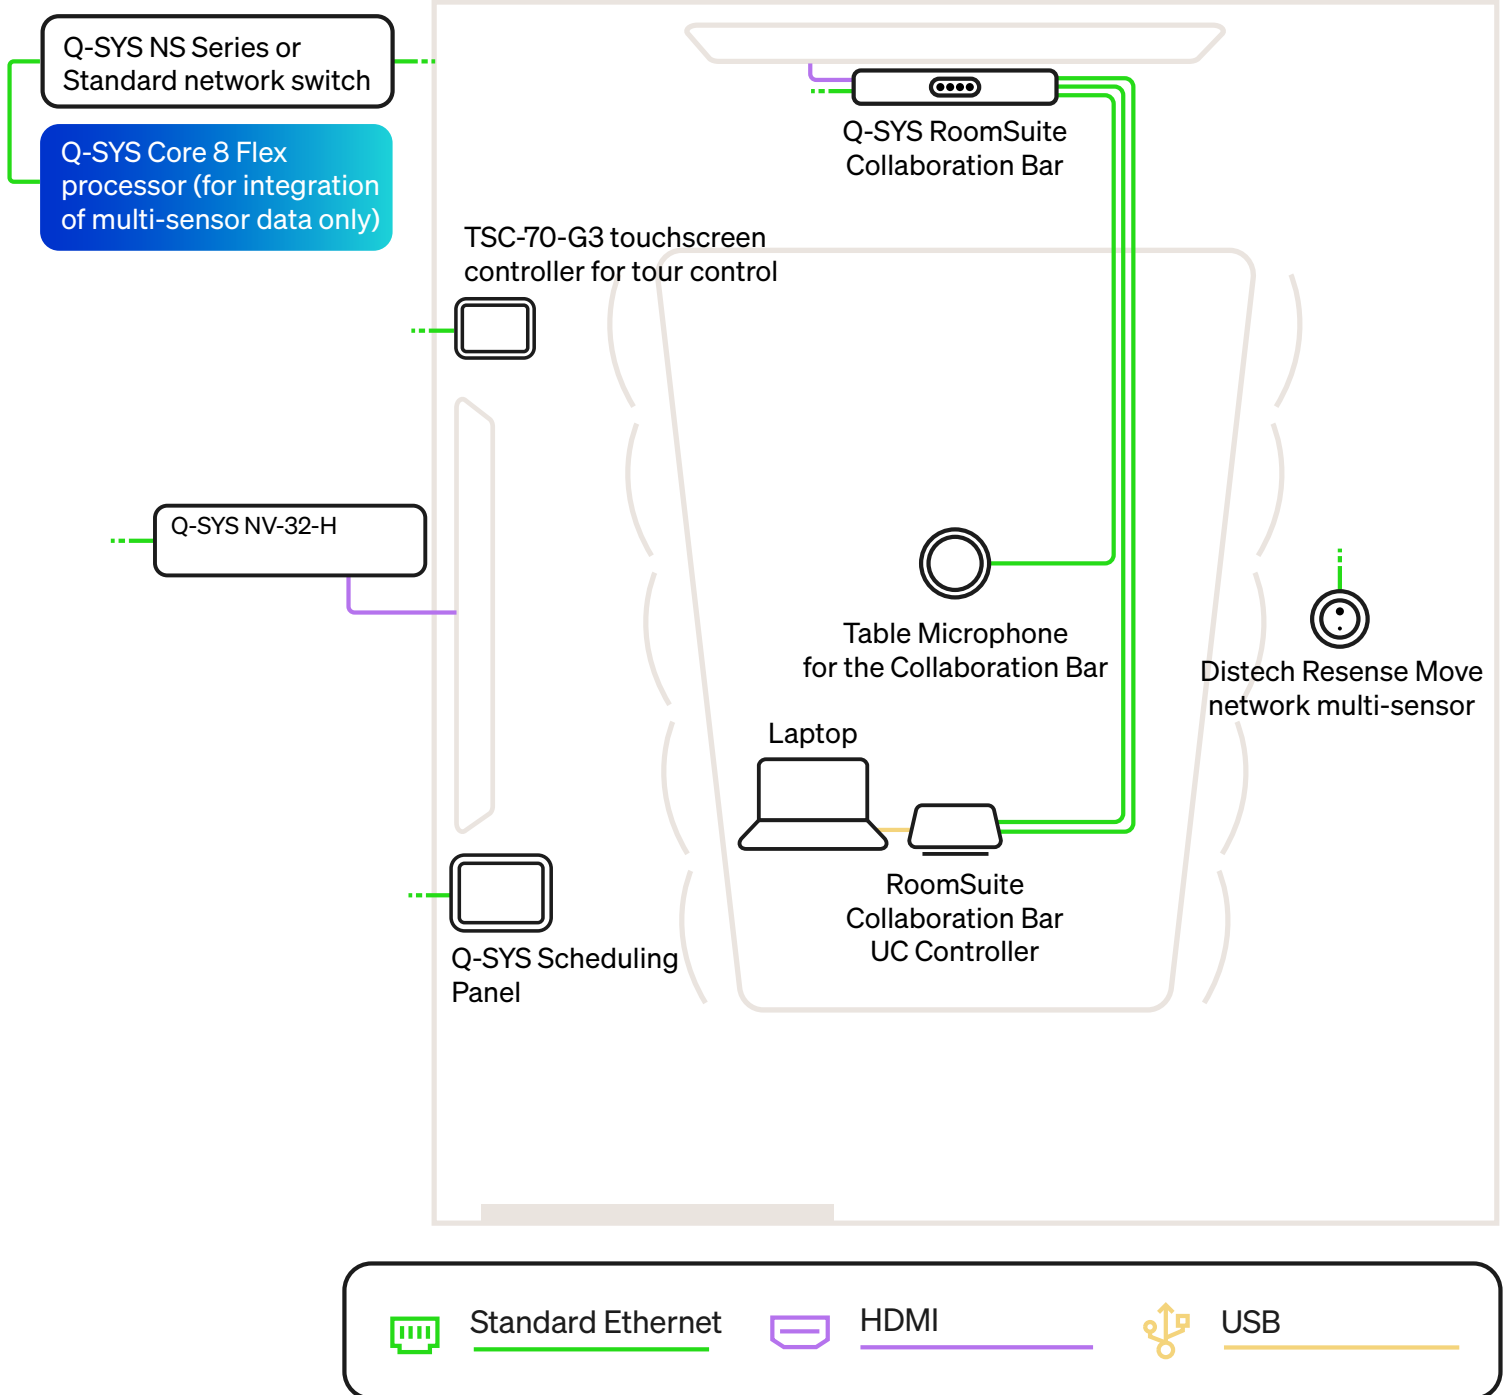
Q-SYS NS Series or Standard network switch

Q-SYS Core 8 Flex processor (for integration of multi-sensor data only)

Q-SYS RoomSuite Collaboration Bar

TSC-70-G3 touchscreen controller for tour control

Q-SYS NV-32-H

Table Microphone for the Collaboration Bar

Distech Resense Move network multi-sensor

Laptop

RoomSuite Collaboration Bar UC Controller

Q-SYS Scheduling Panel

Standard Ethernet

HDMI

USB